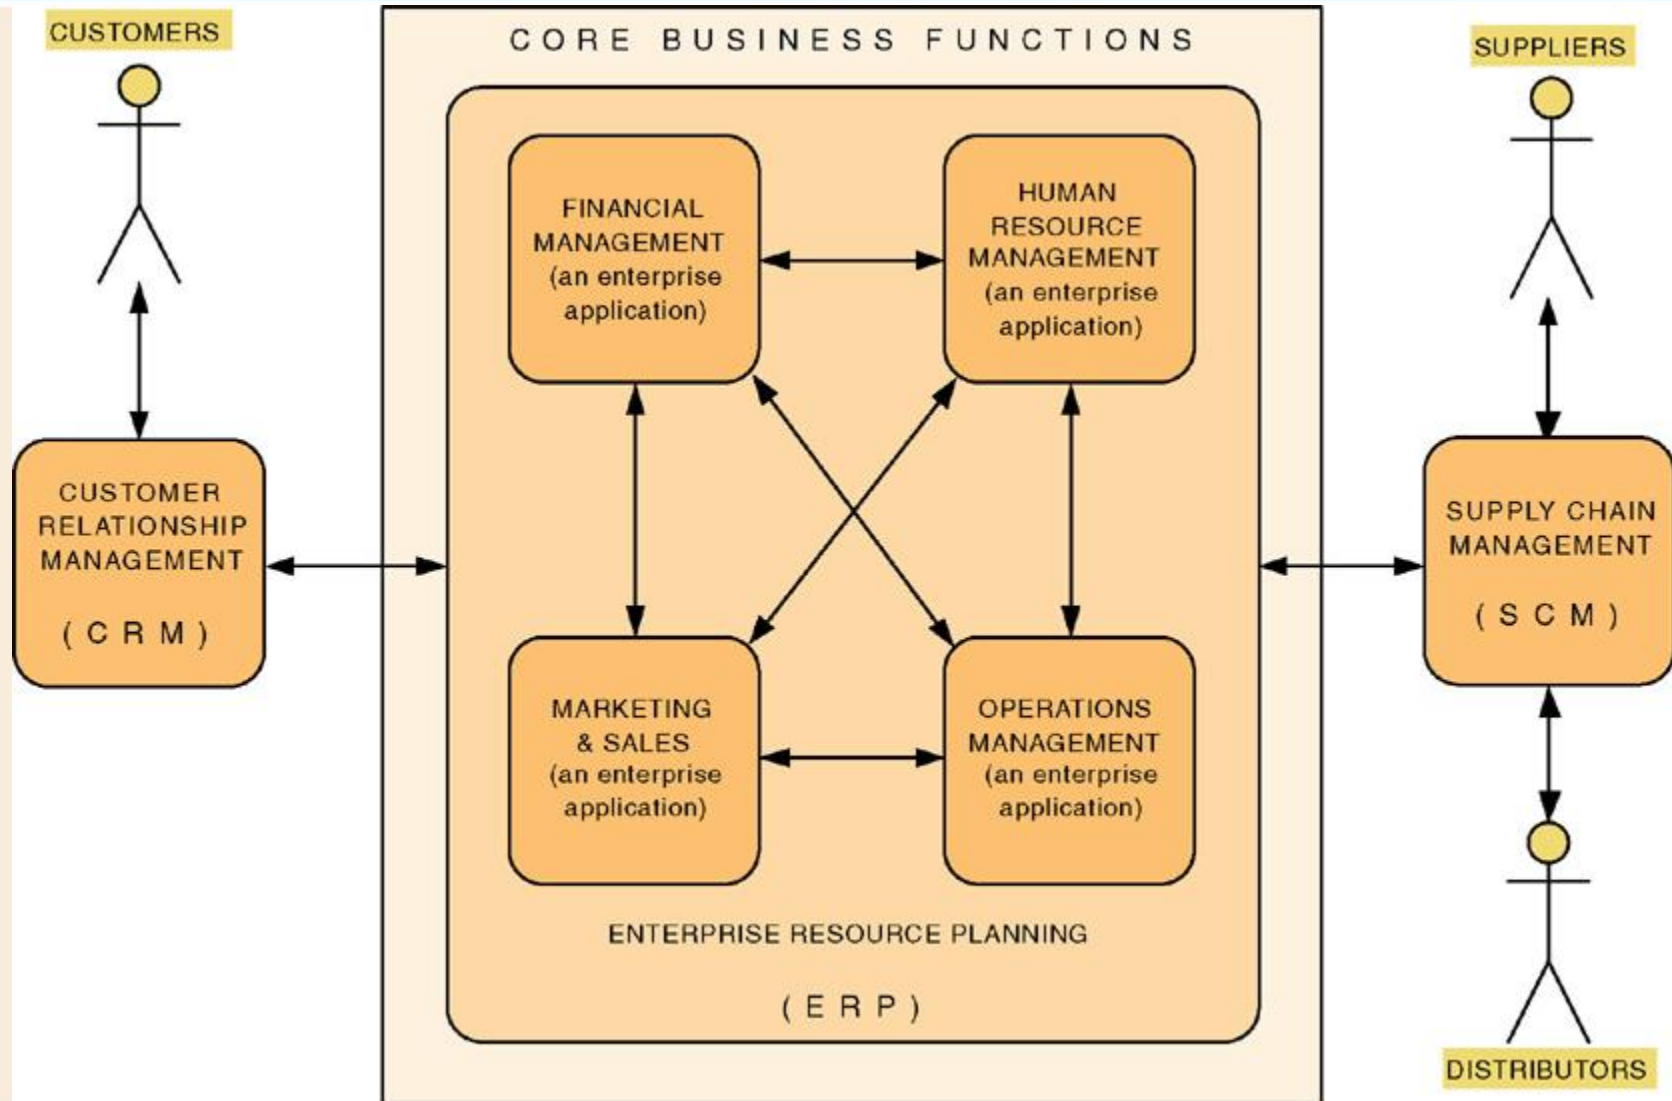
CUSTOMERS

CORE BUSINESS FUNCTIONS

SUPPLIERS

FINANCIAL MANAGEMENT (an enterprise application)

HUMAN RESOURCE MANAGEMENT (an enterprise application)

CUSTOMER RELATIONSHIP MANAGEMENT

( C R M )

SUPPLY CHAIN MANAGEMENT

( S C M )

MARKETING & SALES (an enterprise application)

OPERATIONS MANAGEMENT (an enterprise application)

ENTERPRISE RESOURCE PLANNING

( E R P )

DISTRIBUTORS